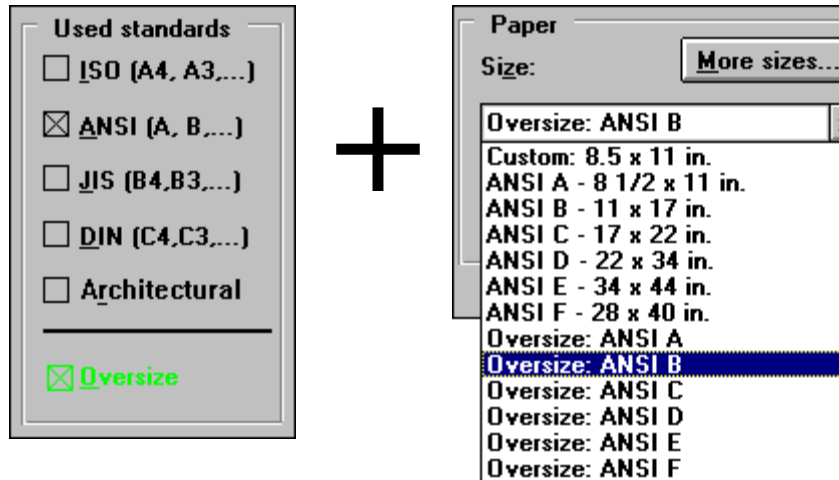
Used standards
☐ ISO (A4, A3,...)
☒ ANSI (A, B,...)
☐ JIS (B4,B3,...)
☐ DIN (C4,C3,...)
☐ Architectural
☒ Oversize

+

Paper
Size:
More sizes...
Oversize: ANSI B
Custom: 8.5 x 11 in.
ANSI A - 8 1/2 x 11 in.
ANSI B - 11 x 17 in.
ANSI C - 17 x 22 in.
ANSI D - 22 x 34 in.
ANSI E - 34 x 44 in.
ANSI F - 28 x 40 in.
Oversize: ANSI A
Oversize: ANSI B
Oversize: ANSI C
Oversize: ANSI D
Oversize: ANSI E
Oversize: ANSI F